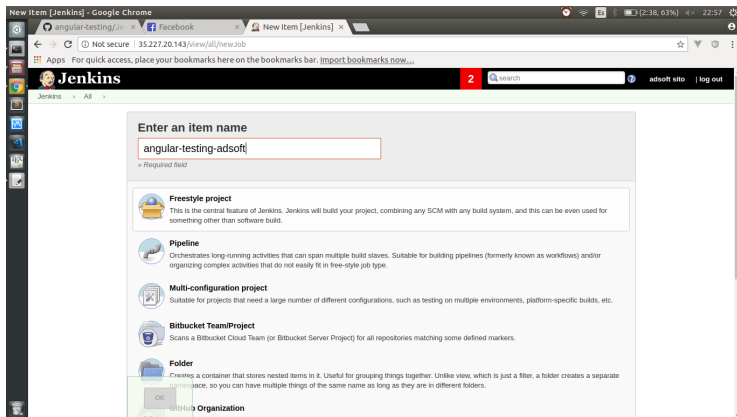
New Item [Jenkins] - Google Chrome

Es (2:38, 63%) 22:57

angular-testing/Je ×
Facebook ×
New Item [Jenkins] ×

Not secure | 35.227.20.143/view/all/newJob

Apps For quick access, place your bookmarks here on the bookmarks bar. Import bookmarks now...

Jenkins

2 search

adsoft sito | log out

Jenkins › All ›

Enter an item name

angular-testing-adsoft

» Required field

Freestyle project
This is the central feature of Jenkins. Jenkins will build your project, combining any SCM with any build system, and this can be even used for something other than software build.

Pipeline
Orchestrates long-running activities that can span multiple build slaves. Suitable for building pipelines (formerly known as workflows) and/or organizing complex activities that do not easily fit in free-style job type.

Multi-configuration project
Suitable for projects that need a large number of different configurations, such as testing on multiple environments, platform-specific builds, etc.

Bitbucket Team/Project
Scans a Bitbucket Cloud Team (or Bitbucket Server Project) for all repositories matching some defined markers.

Folder
Creates a container that stores nested items in it. Useful for grouping things together. Unlike view, which is just a filter, a folder creates a separate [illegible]ace, so you can have multiple things of the same name as long as they are in different folders.

OK

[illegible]Hub Organization